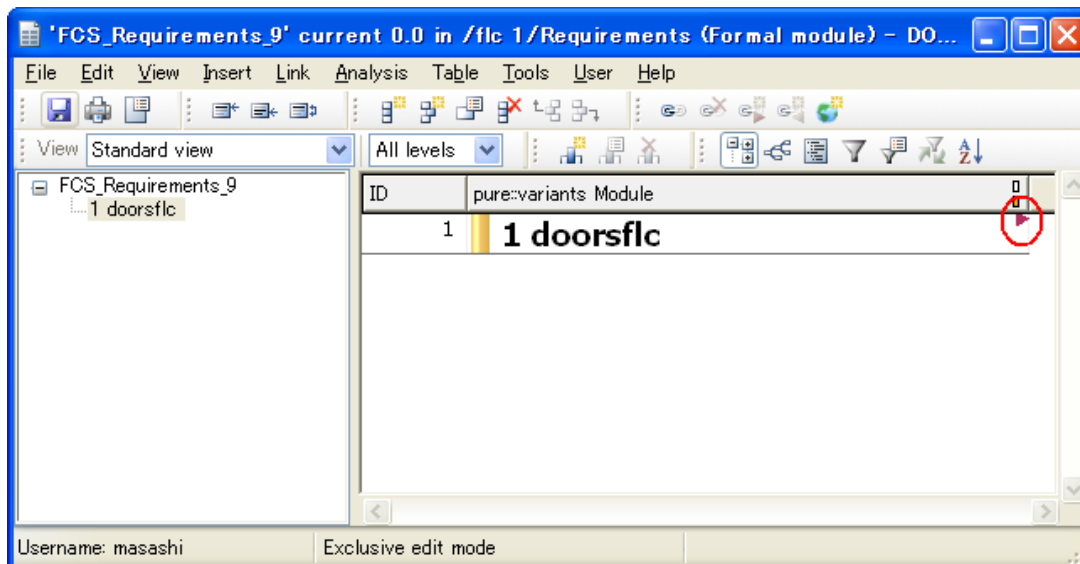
'FCS_Requirements_9' current 0.0 in /flc 1/Requirements (Formal module) - DO...

File Edit View Insert Link Analysis Table Tools User Help

View Standard view
All levels

FCS_Requirements_9
1 doorsflc

| ID | pure::variants Module |
|---|---|
| 1 | 1 doorsflc |

Username: masashi
Exclusive edit mode